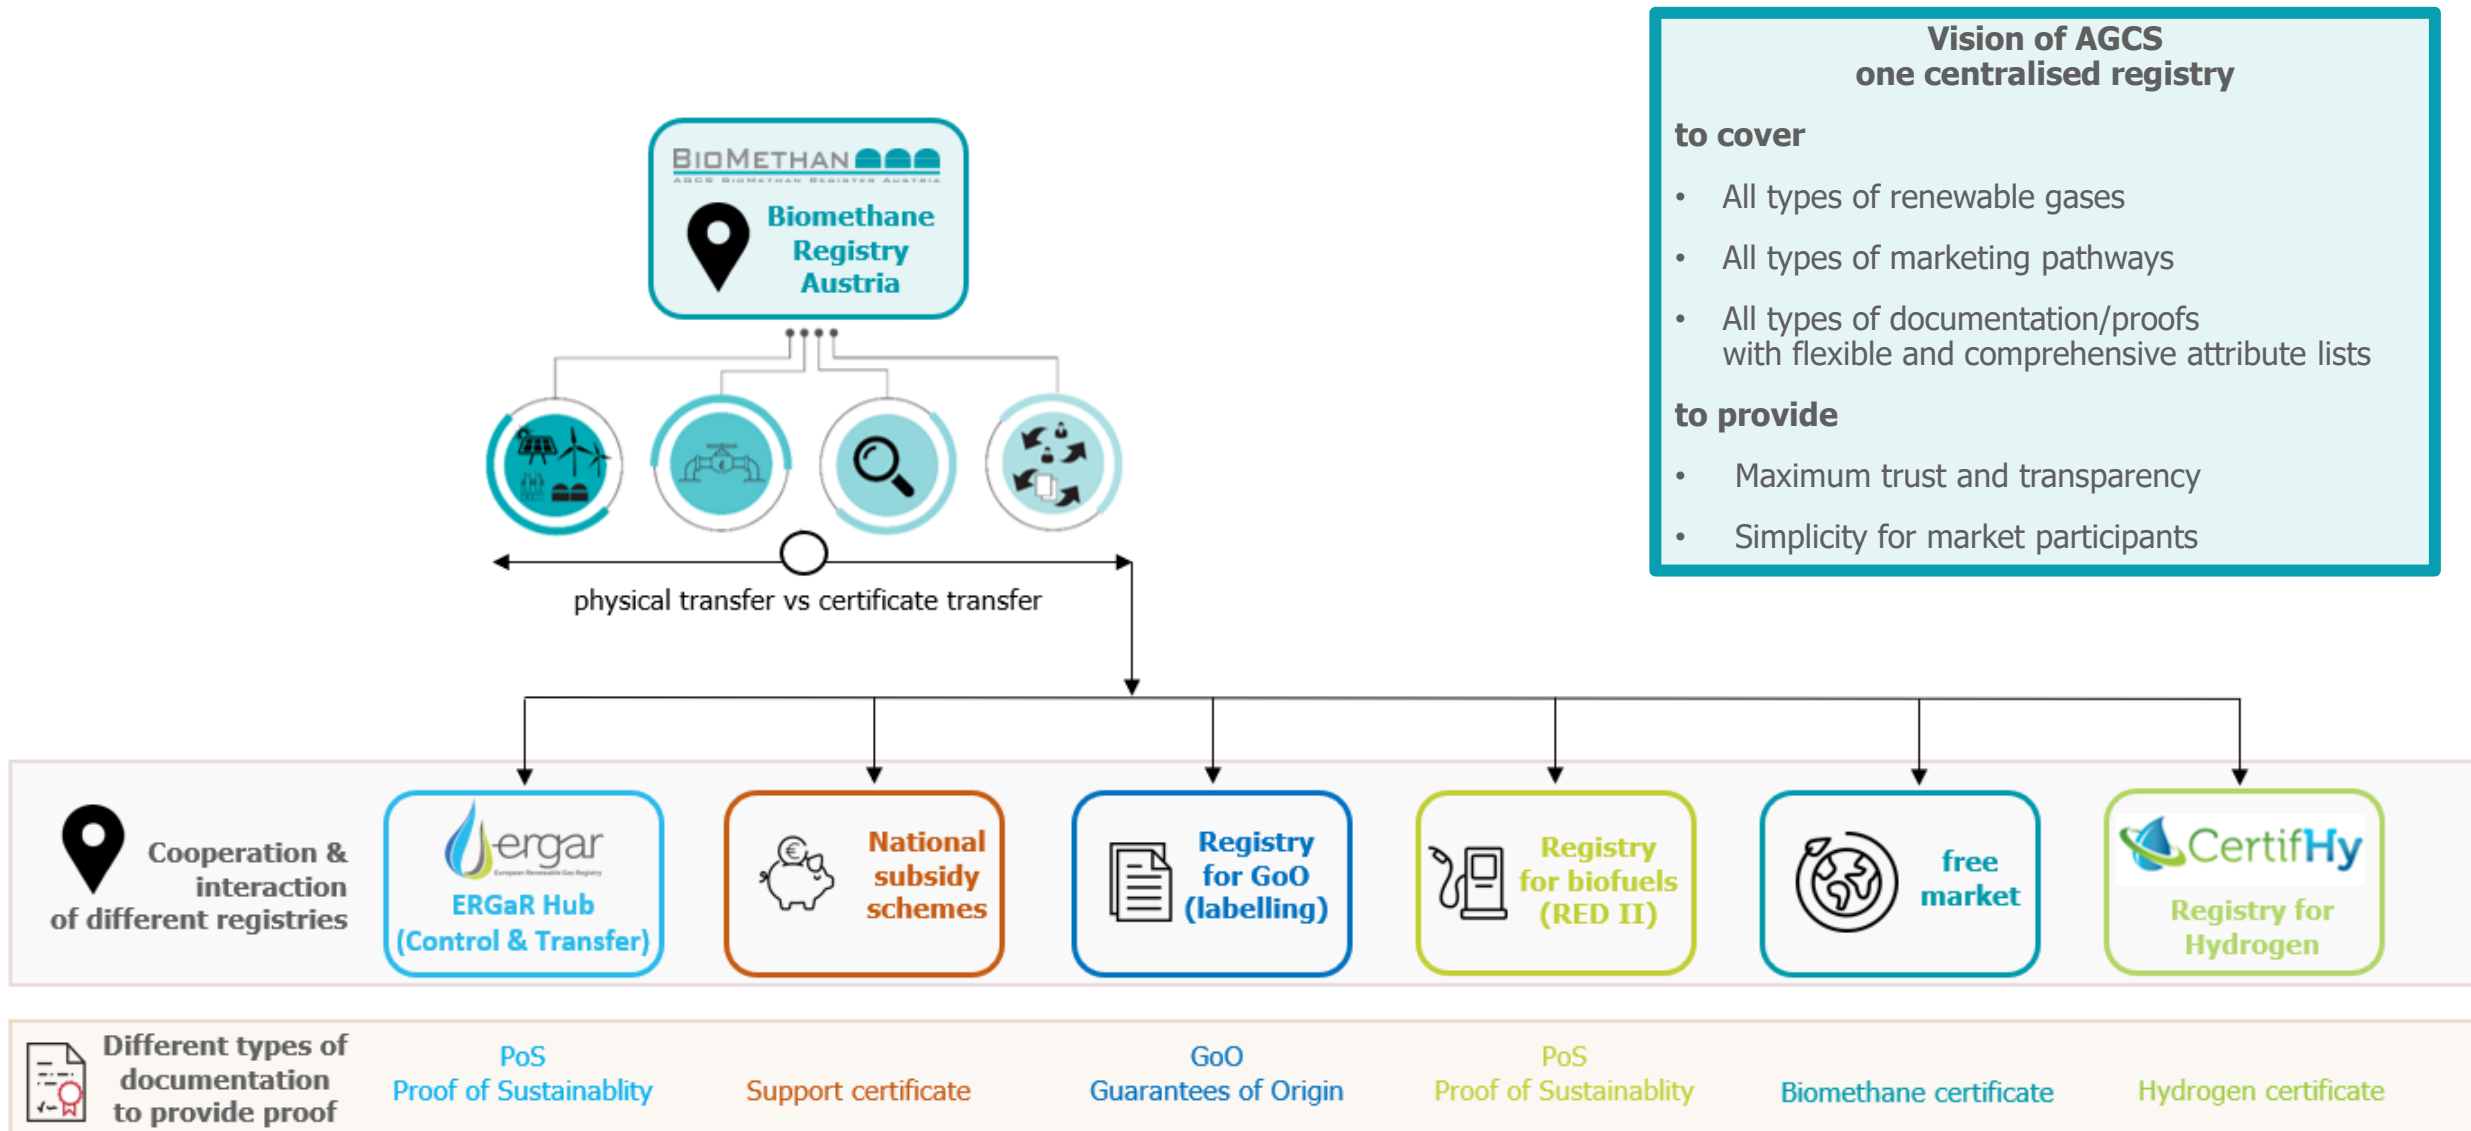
BIOMETHAN
AGCS BIOMETHAN REGISTER AUSTRIA
Biomethane Registry Austria

physical transfer vs certificate transfer

Vision of AGCS
one centralised registry

to cover

• All types of renewable gases
• All types of marketing pathways
• All types of documentation/proofs with flexible and comprehensive attribute lists

to provide

• Maximum trust and transparency
• Simplicity for market participants

Cooperation & interaction of different registries

ergar
ERGaR Hub (Control & Transfer)

National subsidy schemes

Registry for GoO (labelling)

Registry for biofuels (RED II)

free market

CertifHy
Registry for Hydrogen

Different types of documentation to provide proof

PoS
Proof of Sustainablity

Support certificate

GoO
Guarantees of Origin

PoS
Proof of Sustainablity

Biomethane certificate

Hydrogen certificate